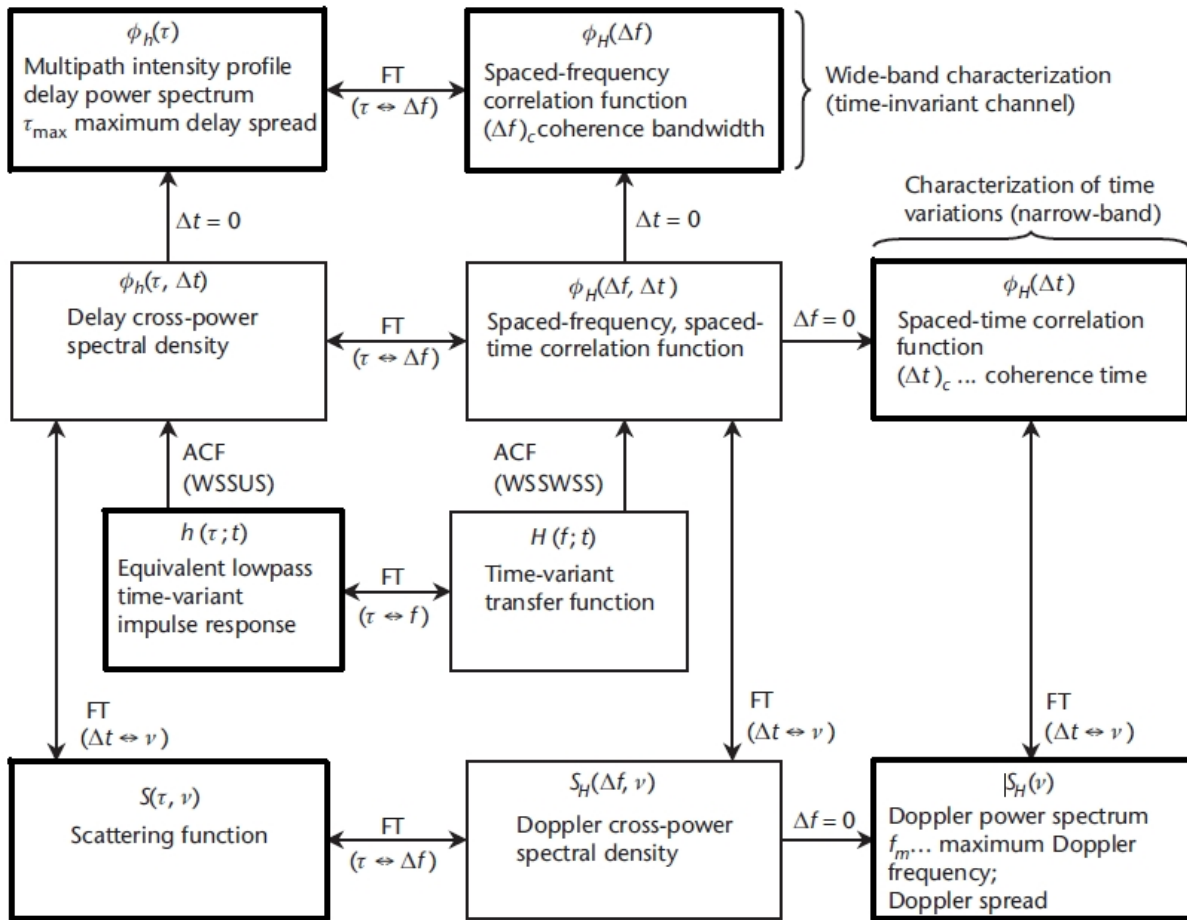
$\phi_h(\tau)$
Multipath intensity profile delay power spectrum
$\tau_{\max}$ maximum delay spread

FT
$(\tau \Leftrightarrow \Delta f)$

$\phi_H(\Delta f)$
Spaced-frequency correlation function
$(\Delta f)_c$ coherence bandwidth

Wide-band characterization (time-invariant channel)

$\Delta t = 0$

$\Delta t = 0$

Characterization of time variations (narrow-band)

$\phi_h(\tau, \Delta t)$
Delay cross-power spectral density

FT
$(\tau \Leftrightarrow \Delta f)$

$\phi_H(\Delta f, \Delta t)$
Spaced-frequency, spaced-time correlation function

$\Delta f = 0$

$\phi_H(\Delta t)$
Spaced-time correlation function
$(\Delta t)_c$ ... coherence time

ACF
(WSSUS)

ACF
(WSSWSS)

$h(\tau; t)$
Equivalent lowpass time-variant impulse response

FT
$(\tau \Leftrightarrow f)$

$H(f; t)$
Time-variant transfer function

FT
$(\Delta t \Leftrightarrow \nu)$

FT
$(\Delta t \Leftrightarrow \nu)$

FT
$(\Delta t \Leftrightarrow \nu)$

$S(\tau, \nu)$
Scattering function

FT
$(\tau \Leftrightarrow \Delta f)$

$S_H(\Delta f, \nu)$
Doppler cross-power spectral density

$\Delta f = 0$

$|S_H(\nu)$
Doppler power spectrum
$f_m$... maximum Doppler frequency;
Doppler spread